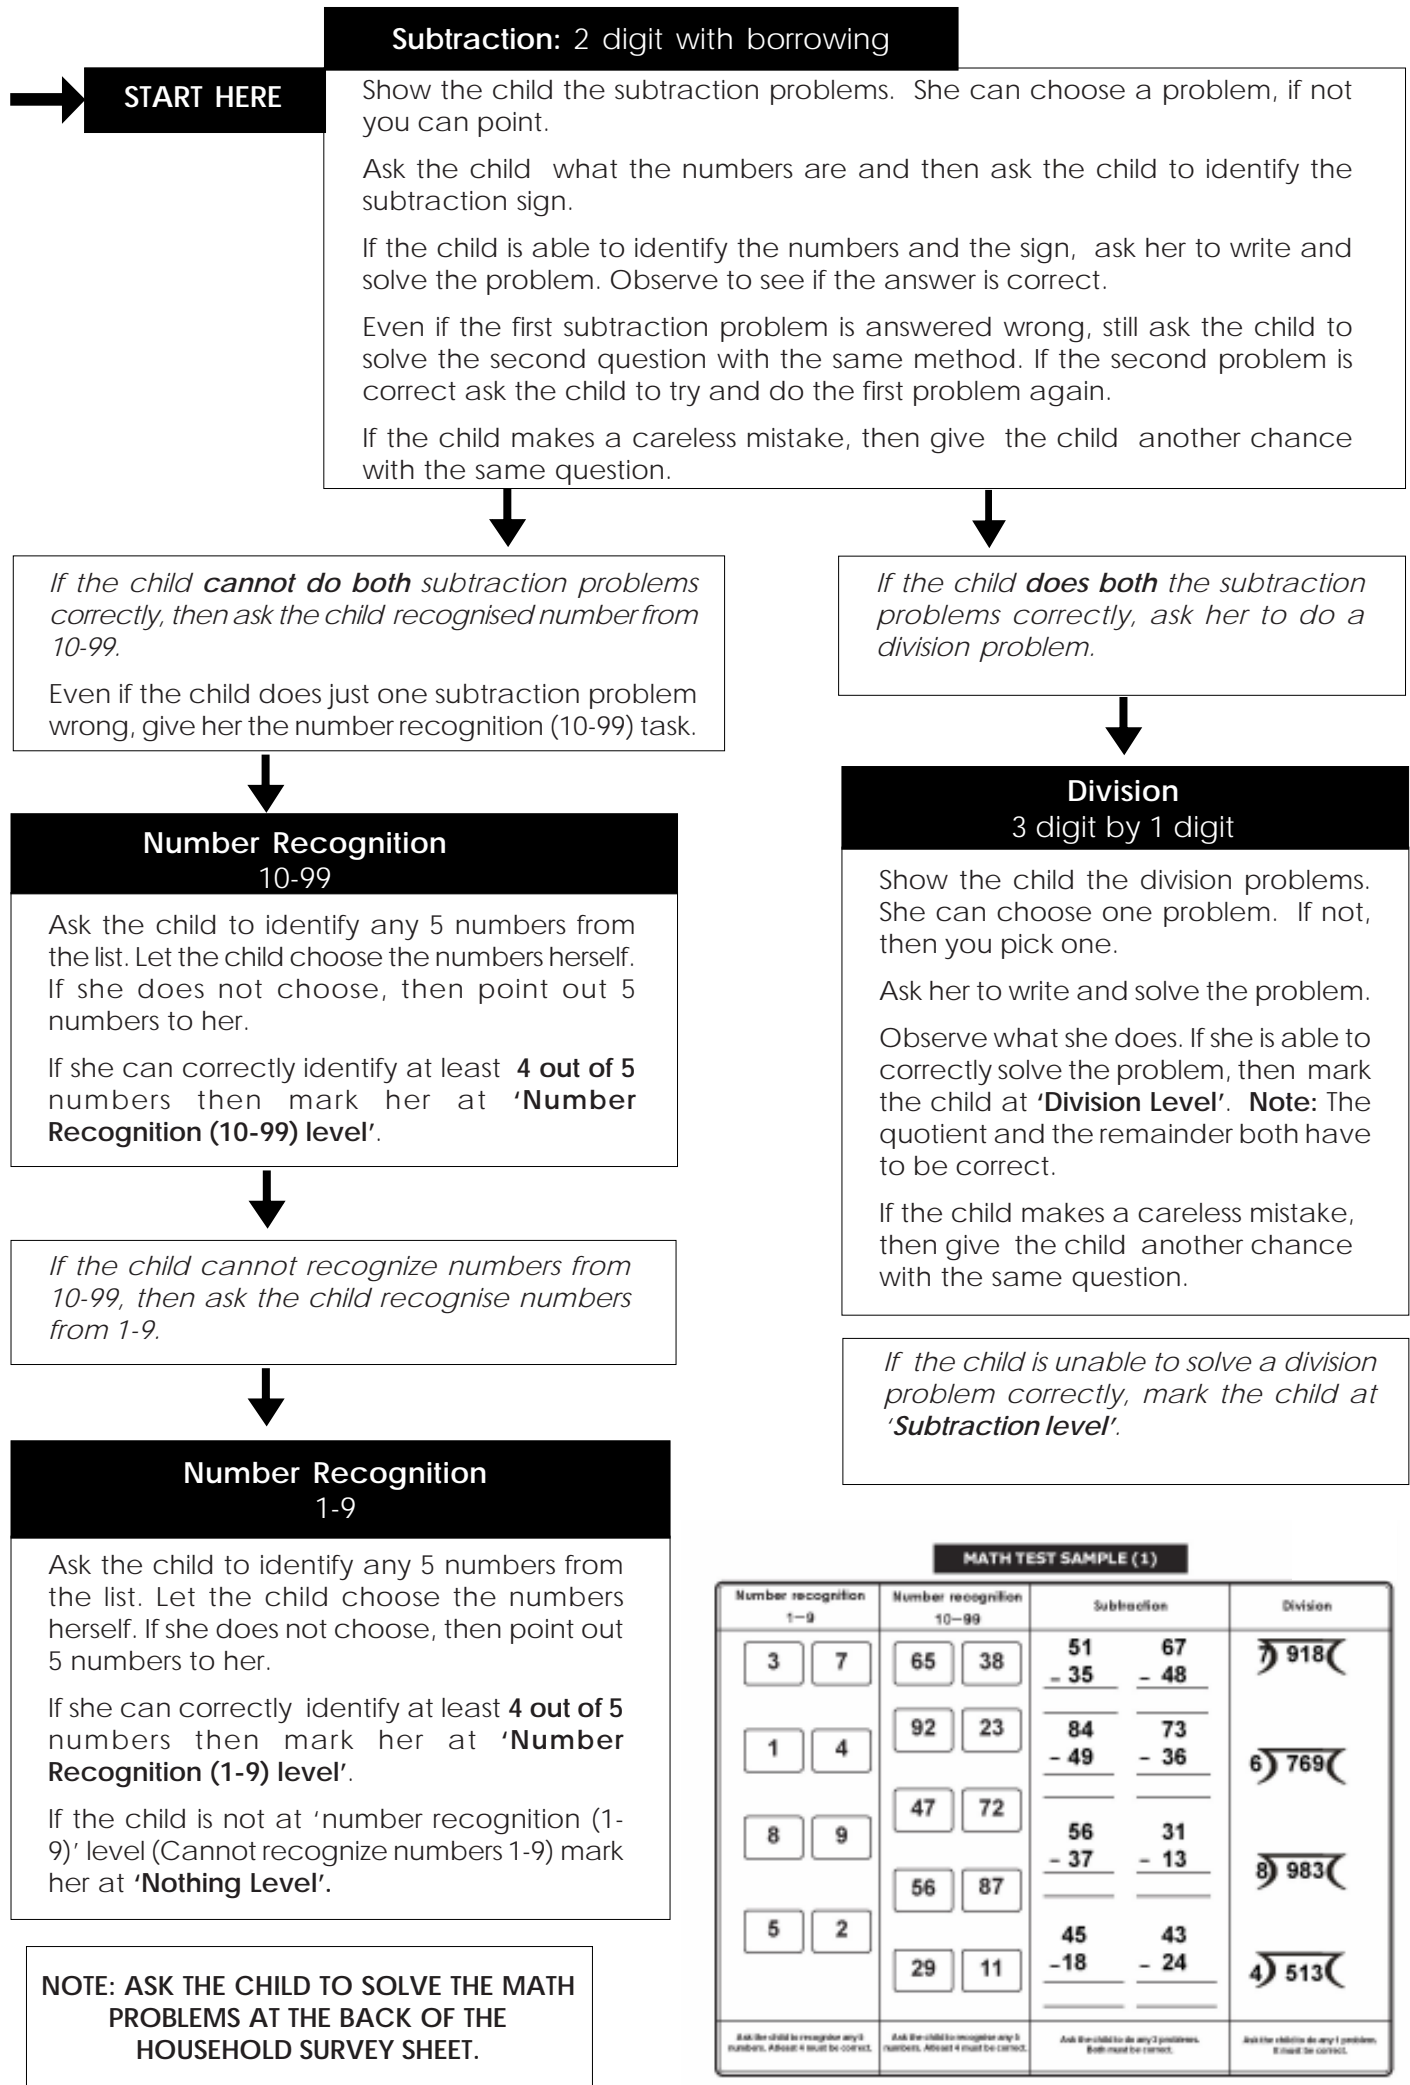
**Subtraction:** 2 digit with borrowing

START HERE

Show the child the subtraction problems. She can choose a problem, if not you can point.

Ask the child what the numbers are and then ask the child to identify the subtraction sign.

If the child is able to identify the numbers and the sign, ask her to write and solve the problem. Observe to see if the answer is correct.

Even if the first subtraction problem is answered wrong, still ask the child to solve the second question with the same method. If the second problem is correct ask the child to try and do the first problem again.

If the child makes a careless mistake, then give the child another chance with the same question.

*If the child **cannot do both** subtraction problems correctly, then ask the child recognised number from 10-99.*

Even if the child does just one subtraction problem wrong, give her the number recognition (10-99) task.

*If the child **does both** the subtraction problems correctly, ask her to do a division problem.*

**Number Recognition**
10-99

Ask the child to identify any 5 numbers from the list. Let the child choose the numbers herself. If she does not choose, then point out 5 numbers to her.

If she can correctly identify at least **4 out of 5** numbers then mark her at **'Number Recognition (10-99) level'**.

**Division**
3 digit by 1 digit

Show the child the division problems. She can choose one problem. If not, then you pick one.

Ask her to write and solve the problem.

Observe what she does. If she is able to correctly solve the problem, then mark the child at **'Division Level'**. **Note:** The quotient and the remainder both have to be correct.

If the child makes a careless mistake, then give the child another chance with the same question.

*If the child cannot recognize numbers from 10-99, then ask the child recognise numbers from 1-9.*

*If the child is unable to solve a division problem correctly, mark the child at '**Subtraction level**'.*

**Number Recognition**
1-9

Ask the child to identify any 5 numbers from the list. Let the child choose the numbers herself. If she does not choose, then point out 5 numbers to her.

If she can correctly identify at least **4 out of 5** numbers then mark her at **'Number Recognition (1-9) level'**.

If the child is not at 'number recognition (1-9)' level (Cannot recognize numbers 1-9) mark her at **'Nothing Level'.**

**NOTE: ASK THE CHILD TO SOLVE THE MATH PROBLEMS AT THE BACK OF THE HOUSEHOLD SURVEY SHEET.**

MATH TEST SAMPLE (1)

| Number recognition 1—9 | Number recognition 10—99 | Subtraction | Division |
|---|---|---|---|
| 3 7 | 65 38 | $51 - 35$ &nbsp; $67 - 48$ | 7) 918 |
| 1 4 | 92 23 | $84 - 49$ &nbsp; $73 - 36$ | 6) 769 |
| 8 9 | 47 72 | $56 - 37$ &nbsp; $31 - 13$ | 8) 983 |
| 5 2 | 56 87 | $45 - 18$ &nbsp; $43 - 24$ | 4) 513 |
| | 29 11 | | |
| Ask the child to recognize any 5 numbers. Atleast 4 must be correct. | Ask the child to recognize any 5 numbers. Atleast 4 must be correct. | Ask the child to do any 2 problems. Both must be correct. | Ask the child to do any 1 problem. It must be correct. |